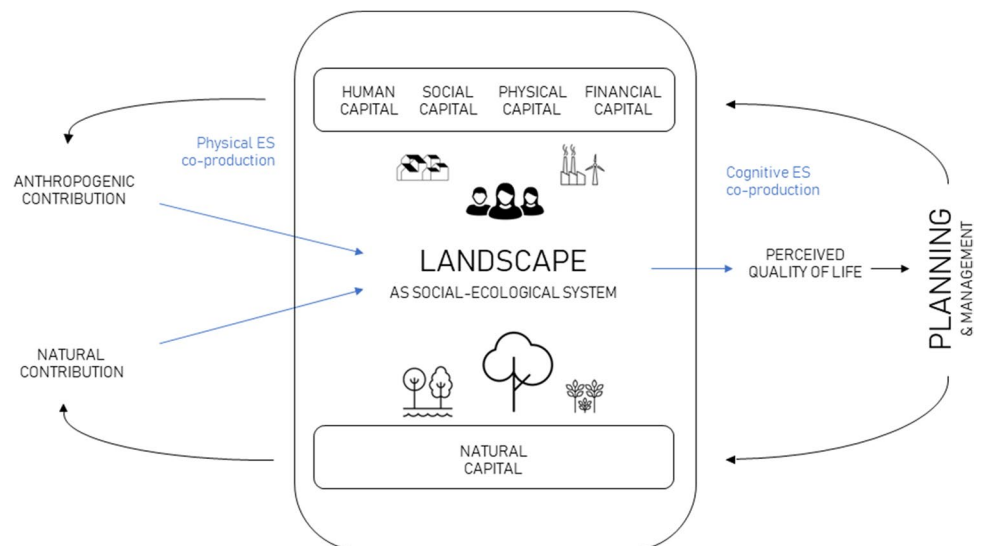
HUMAN CAPITAL
SOCIAL CAPITAL
PHYSICAL CAPITAL
FINANCIAL CAPITAL

Physical ES co-production

ANTHROPOGENIC CONTRIBUTION

Cognitive ES co-production

LANDSCAPE
AS SOCIAL-ECOLOGICAL SYSTEM

PERCEIVED QUALITY OF LIFE

PLANNING
& MANAGEMENT

NATURAL CONTRIBUTION

NATURAL CAPITAL